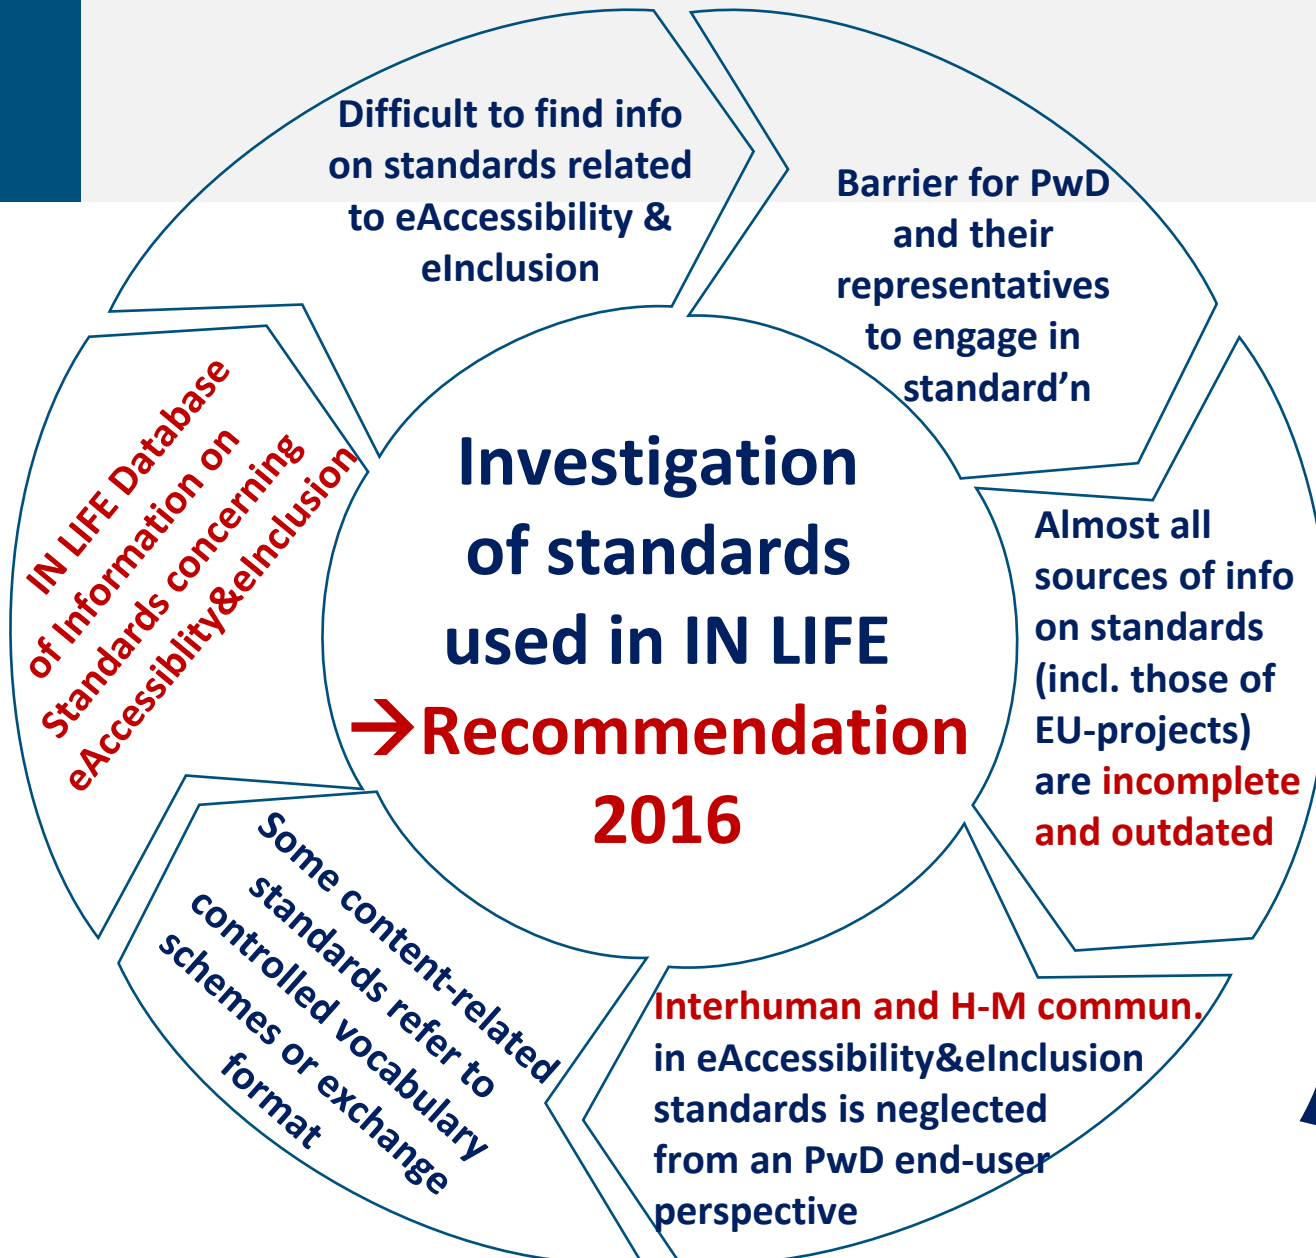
Difficult to find info on standards related to eAccessibility & eInclusion

Barrier for PwD and their representatives to engage in standard'n

Almost all sources of info on standards (incl. those of EU-projects) are incomplete and outdated

Interhuman and H-M commun. in eAccessibility&eInclusion standards is neglected from an PwD end-user perspective

Some content-related standards refer to controlled vocabulary schemes or exchange format

IN LIFE Database of Information on Standards concerning eAccessiblity&eInclusion

Investigation of standards used in IN LIFE
→Recommendation 2016